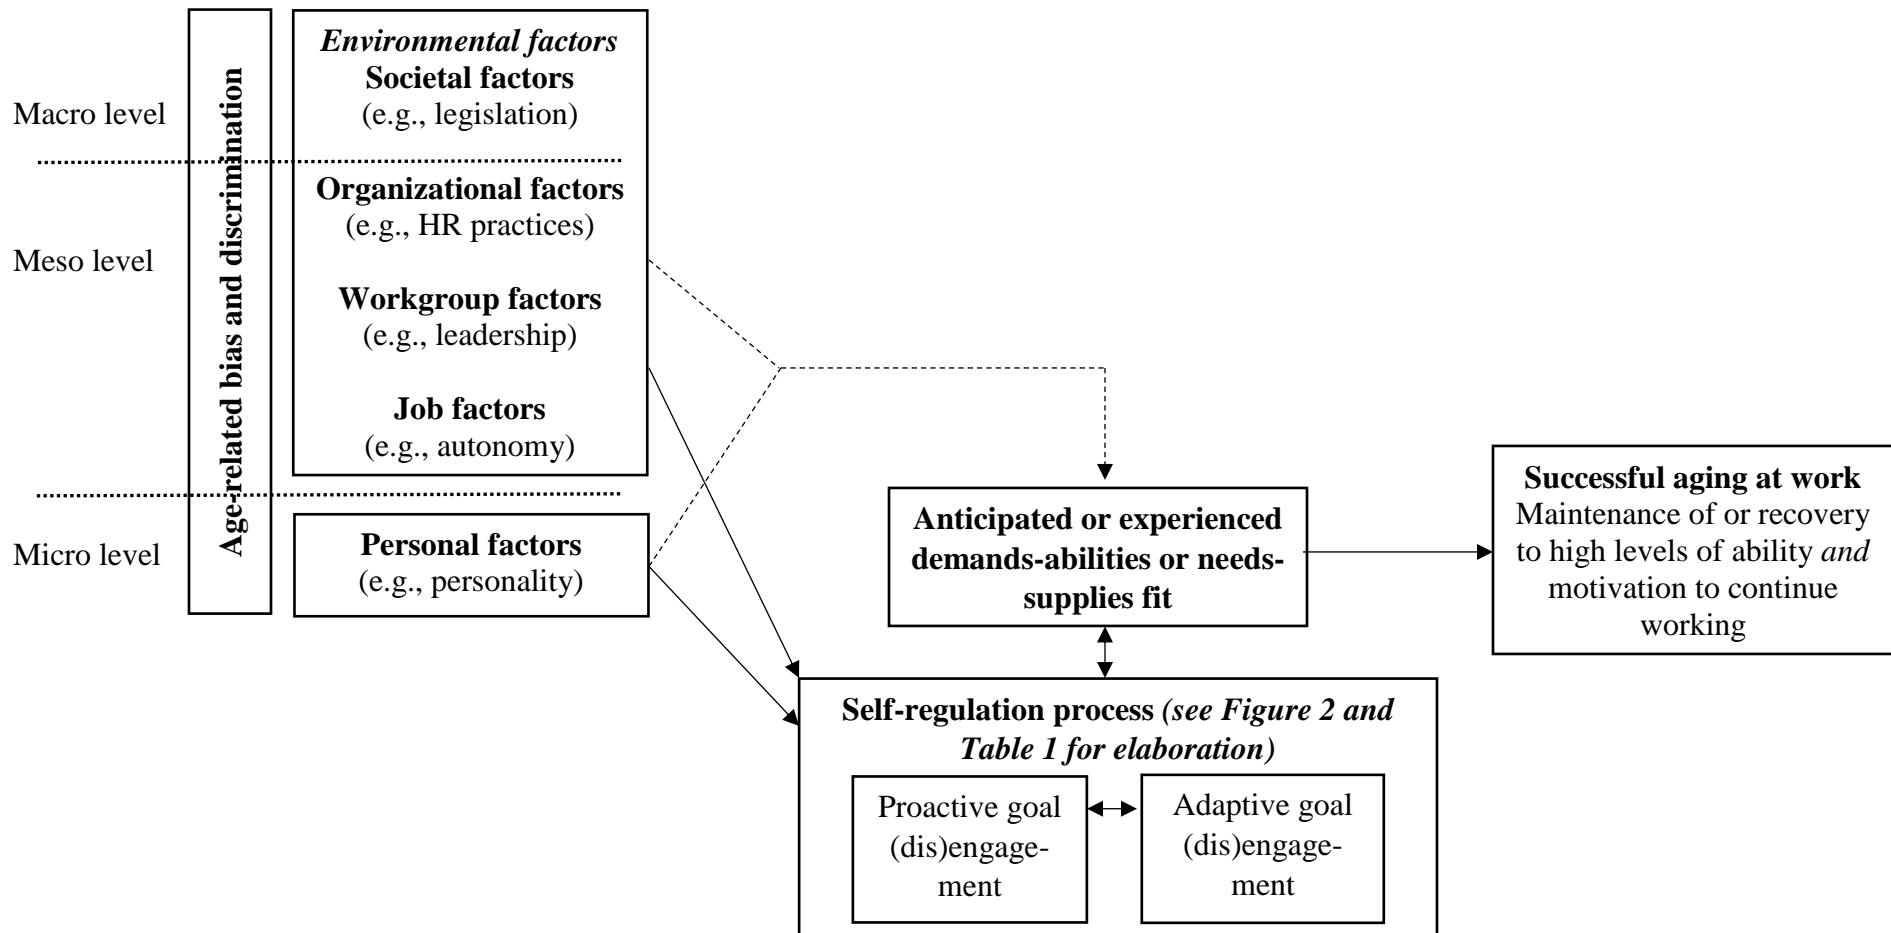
Macro level

Meso level

Micro level

Age-related bias and discrimination

*Environmental factors*
**Societal factors**
(e.g., legislation)

**Organizational factors**
(e.g., HR practices)

**Workgroup factors**
(e.g., leadership)

**Job factors**
(e.g., autonomy)

**Personal factors**
(e.g., personality)

**Anticipated or experienced demands-abilities or needs-supplies fit**

**Successful aging at work**
Maintenance of or recovery to high levels of ability *and* motivation to continue working

**Self-regulation process** ***(see Figure 2 and Table 1 for elaboration)***

Proactive goal (dis)engagement

Adaptive goal (dis)engagement